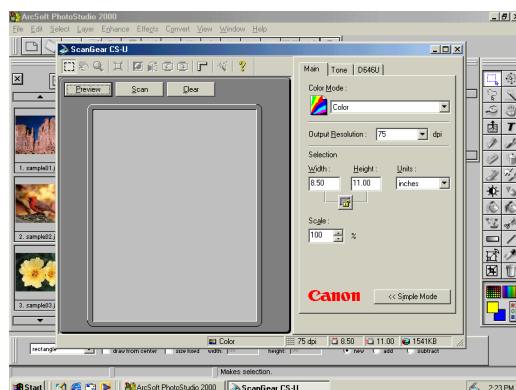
ArcSoft PhotoStudio 2000

File Edit Select Layer Enhance Effects Convert View Window Help

ScanGear CS-U

Preview Scan Clear

Main Tone D646U

Color Mode :

Color

Output Resolution : 75 dpi

Selection

Width : Height : Units :

8.50 11.00 inches

Scale :

100 %

Canon

<< Simple Mode

1. sample01.j

2. sample02.j

3. sample03.j

Color 75 dpi 8.50 11.00 1541KB

rectangle draw from center fixed size width height new add subtract

Makes selection.

Start ArcSoft PhotoStudio 2000 ScanGear CS-U 2:23 PM